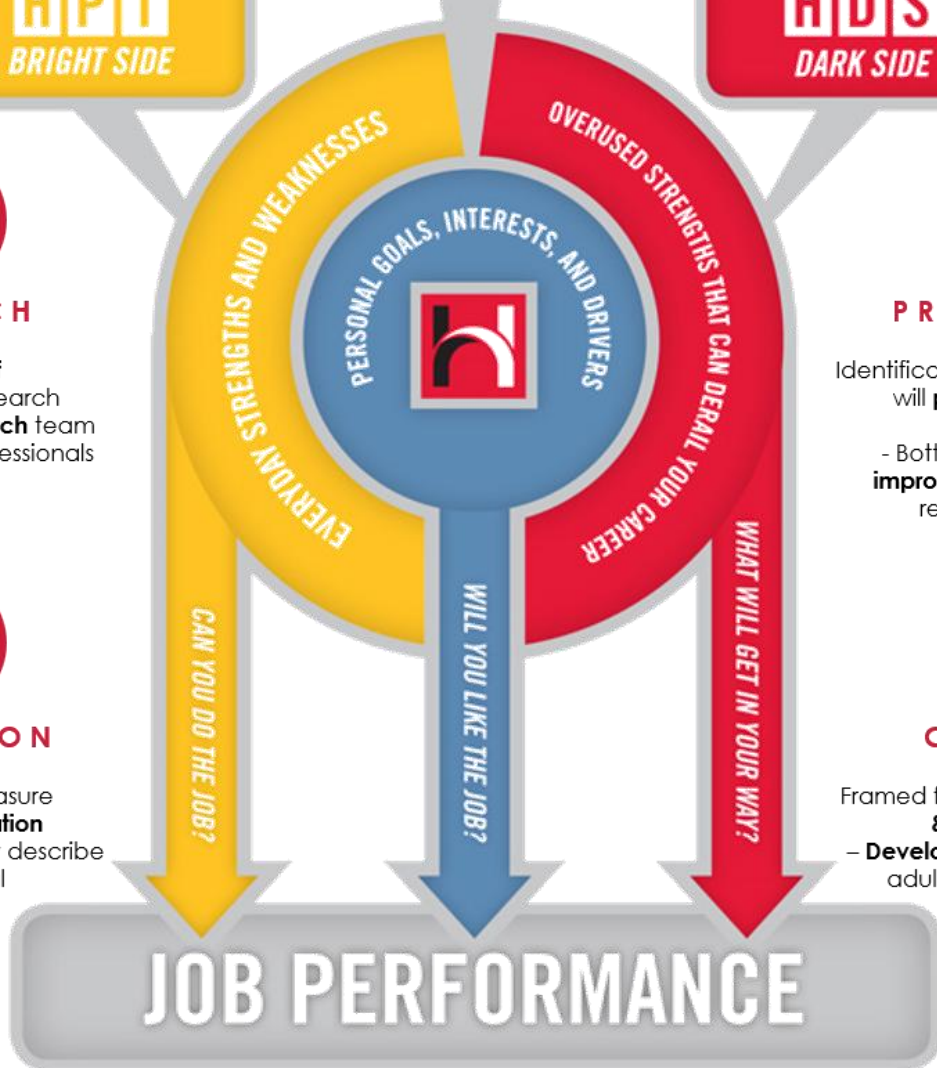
HPI
BRIGHT SIDE

HDS
DARK SIDE

H

s
earch
ch team
essionals

ON

asure
ation
describe
l

P R

Identifica
will p

- Bott
impro
re

O

Framed f
&
– Develo
adul

EVERYDAY STRENGTHS AND WEAKNESSES

OVERUSED STRENGTHS THAT CAN DERAIL YOUR CAREER

PERSONAL GOALS, INTERESTS, AND DRIVERS

CAN YOU DO THE JOB?

WILL YOU LIKE THE JOB?

WHAT WILL GET IN YOUR WAY?

JOB PERFORMANCE